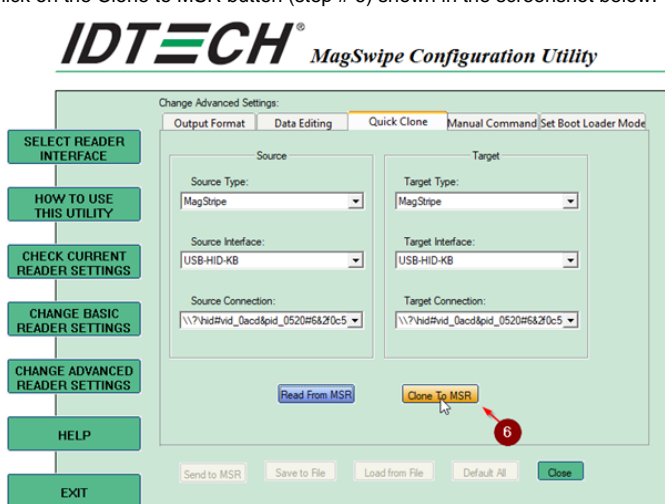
lick on the Clone to MSR button (step # 6) shown in the screenshot below.

IDTECH® MagSwipe Configuration Utility

Change Advanced Settings:

Output Format | Data Editing | Quick Clone | Manual Command | Set Boot Loader Mode

SELECT READER INTERFACE

HOW TO USE THIS UTILITY

CHECK CURRENT READER SETTINGS

CHANGE BASIC READER SETTINGS

CHANGE ADVANCED READER SETTINGS

HELP

EXIT

Source

Source Type:
MagStripe

Source Interface:
USB-HID-KB

Source Connection:
\\?\hid#vid_0acd&pid_0520#6&2f0c5

Target

Target Type:
MagStripe

Target Interface:
USB-HID-KB

Target Connection:
\\?\hid#vid_0acd&pid_0520#6&2f0c5

Read From MSR

Clone To MSR

6

Send to MSR | Save to File | Load from File | Default All | Close